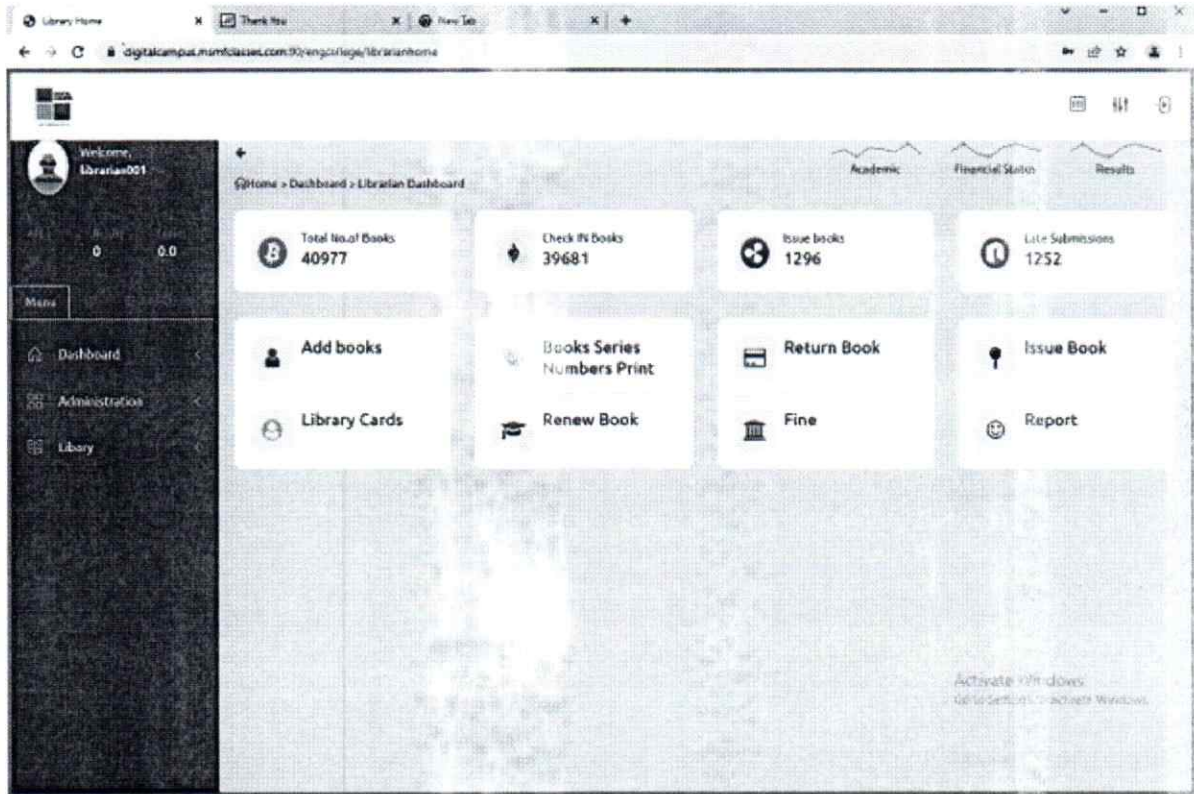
Library Home
Thank You
New Tab
digitalcampus.msmfclasses.com:90/engcollege/librarianhome

Welcome,
Librarian001

0
0.0
Menu

Dashboard
Administration
Libary

Home > Dashboard > Librarian Dashboard

Academic
Financial Status
Results

Total No.of Books
40977

Check IN Books
39681

Issue books
1296

Late Submissions
1252

Add books
Books Series Numbers Print
Return Book
Issue Book
Library Cards
Renew Book
Fine
Report

Activate Windows
Go to Settings to activate Windows.